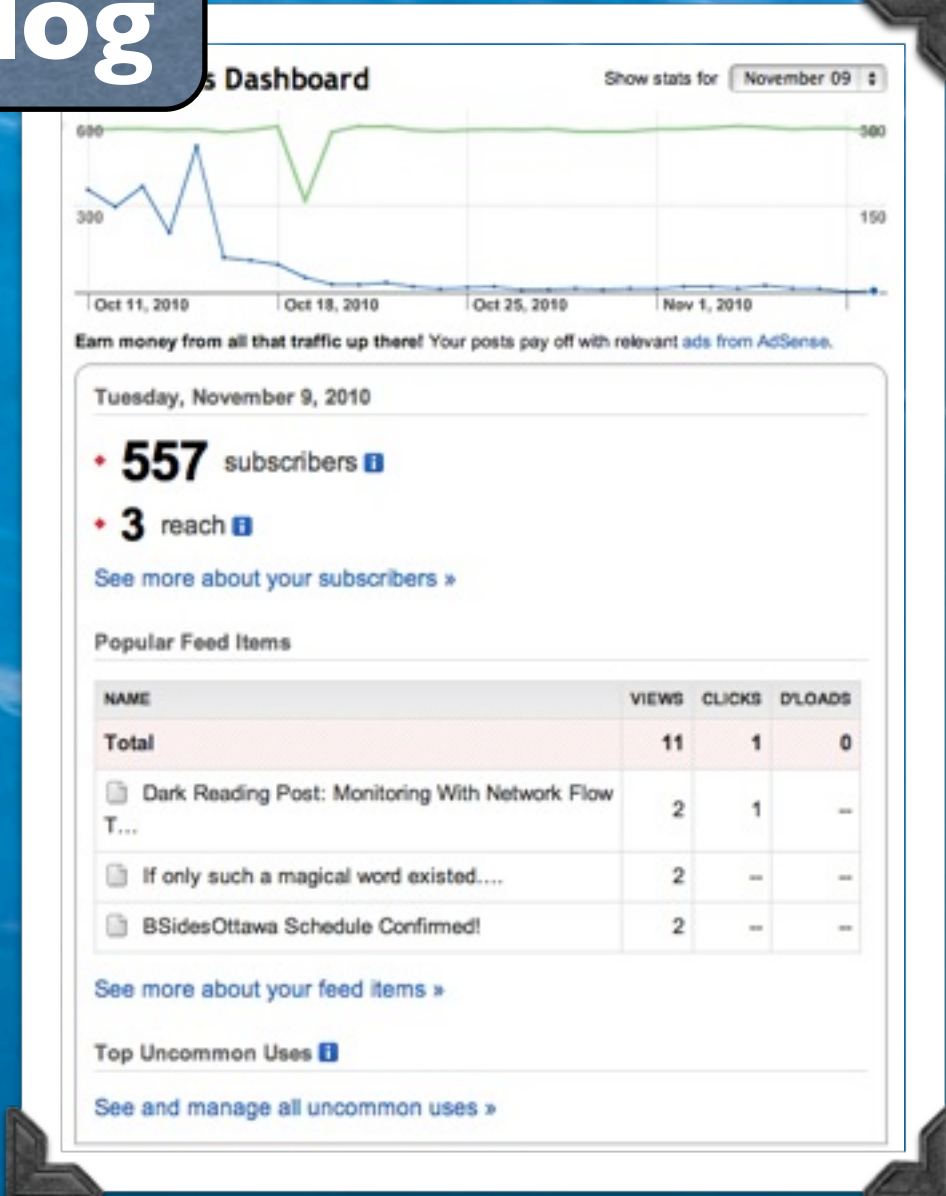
log

s Dashboard

Show stats for November 09

600 300 300 150

Oct 11, 2010 Oct 18, 2010 Oct 25, 2010 Nov 1, 2010

Earn money from all that traffic up there! Your posts pay off with relevant ads from AdSense.

Tuesday, November 9, 2010

557 subscribers

3 reach

See more about your subscribers »

Popular Feed Items

| NAME | VIEWS | CLICKS | D'LOADS |
|---|---|---|---|
| Total | 11 | 1 | 0 |
| Dark Reading Post: Monitoring With Network Flow T... | 2 | 1 | -- |
| If only such a magical word existed.... | 2 | -- | -- |
| BSidesOttawa Schedule Confirmed! | 2 | -- | -- |

See more about your feed items »

Top Uncommon Uses

See and manage all uncommon uses »